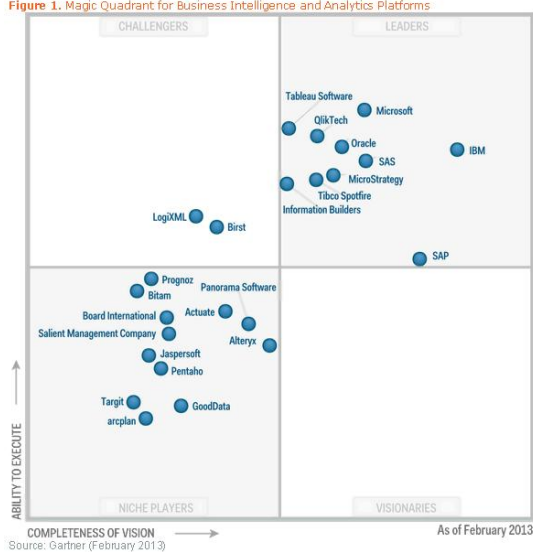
Figure 1. Magic Quadrant for Business Intelligence and Analytics Platforms

CHALLENGERS

LEADERS

Tableau Software
Microsoft
QlikTech
Oracle
IBM
SAS
MicroStrategy
Tibco Spotfire
Information Builders

LogiXML
Birst

SAP

Prognoz
Bitam
Panorama Software
Board International
Actuate
Salient Management Company
Alteryx
Jaspersoft
Pentaho
Targit
GoodData
arcplan

ABILITY TO EXECUTE

NICHE PLAYERS

VISIONARIES

COMPLETENESS OF VISION

As of February 2013

Source: Gartner (February 2013)